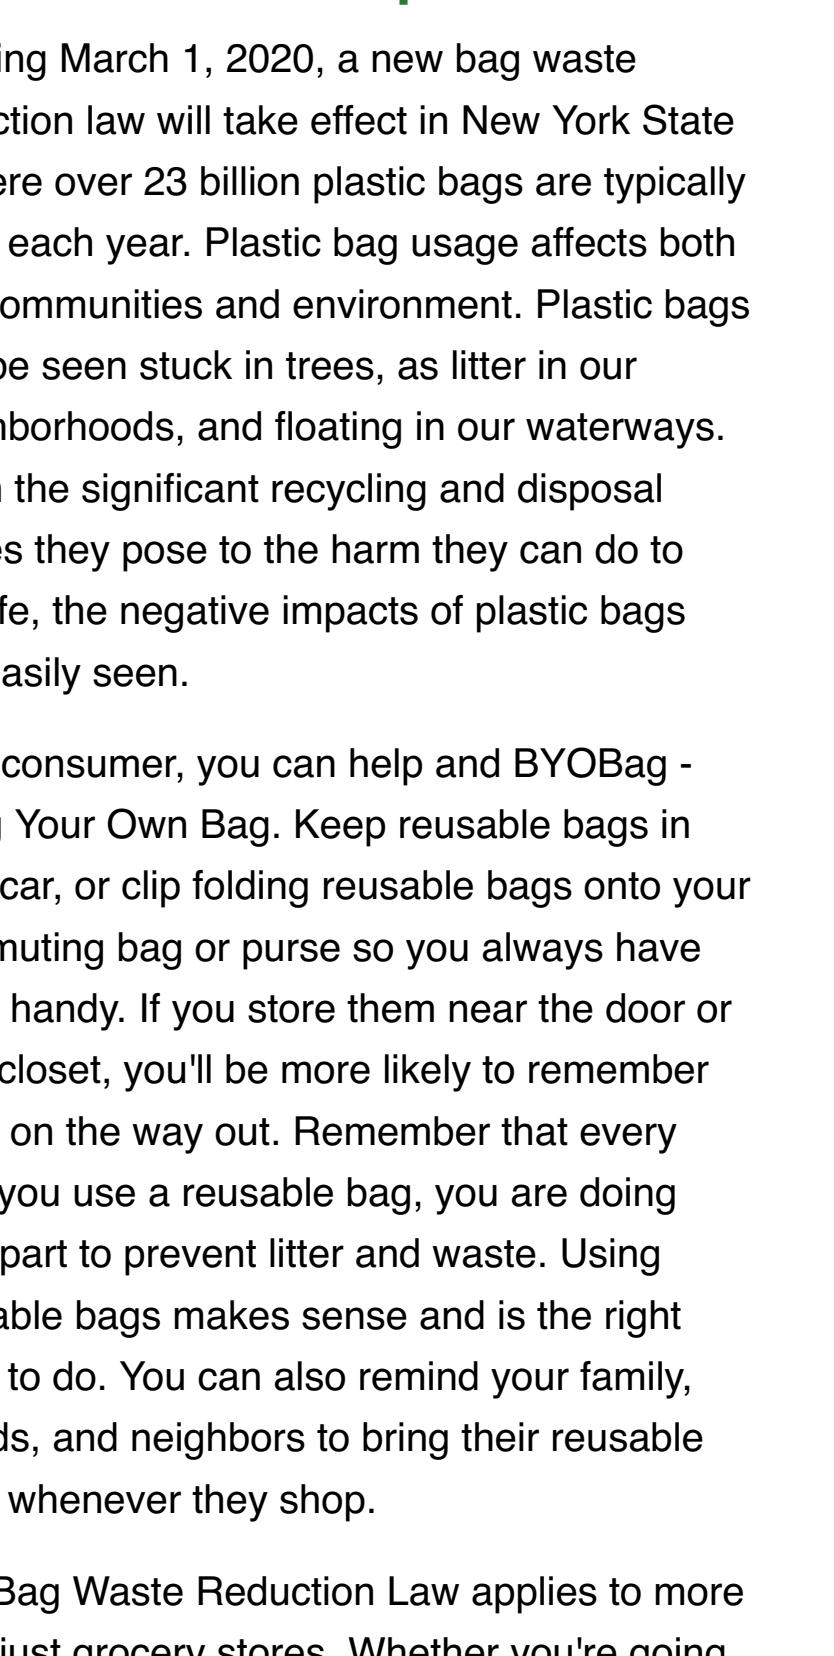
ing March 1, 2020, a new bag waste ction law will take effect in New York State ere over 23 billion plastic bags are typically each year. Plastic bag usage affects both ommunities and environment. Plastic bags be seen stuck in trees, as litter in our hborhoods, and floating in our waterways. n the significant recycling and disposal es they pose to the harm they can do to fe, the negative impacts of plastic bags asily seen.

consumer, you can help and BYOBag - Your Own Bag. Keep reusable bags in car, or clip folding reusable bags onto your muting bag or purse so you always have handy. If you store them near the door or closet, you'll be more likely to remember on the way out. Remember that every you use a reusable bag, you are doing part to prevent litter and waste. Using able bags makes sense and is the right to do. You can also remind your family, ds, and neighbors to bring their reusable whenever they shop.

Bag Waste Reduction Law applies to more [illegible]